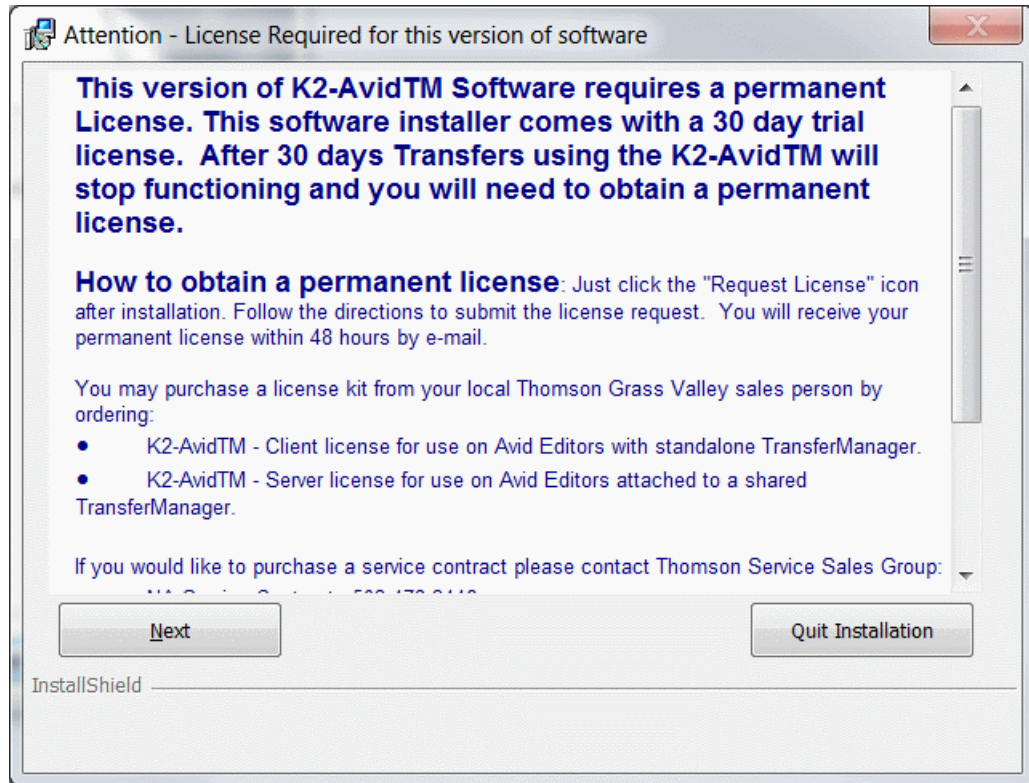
Attention - License Required for this version of software

This version of K2-AvidTM Software requires a permanent License. This software installer comes with a 30 day trial license. After 30 days Transfers using the K2-AvidTM will stop functioning and you will need to obtain a permanent license.

How to obtain a permanent license: Just click the "Request License" icon after installation. Follow the directions to submit the license request. You will receive your permanent license within 48 hours by e-mail.

You may purchase a license kit from your local Thomson Grass Valley sales person by ordering:

- K2-AvidTM - Client license for use on Avid Editors with standalone TransferManager.
- K2-AvidTM - Server license for use on Avid Editors attached to a shared TransferManager.

If you would like to purchase a service contract please contact Thomson Service Sales Group:

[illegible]

Next

Quit Installation

InstallShield